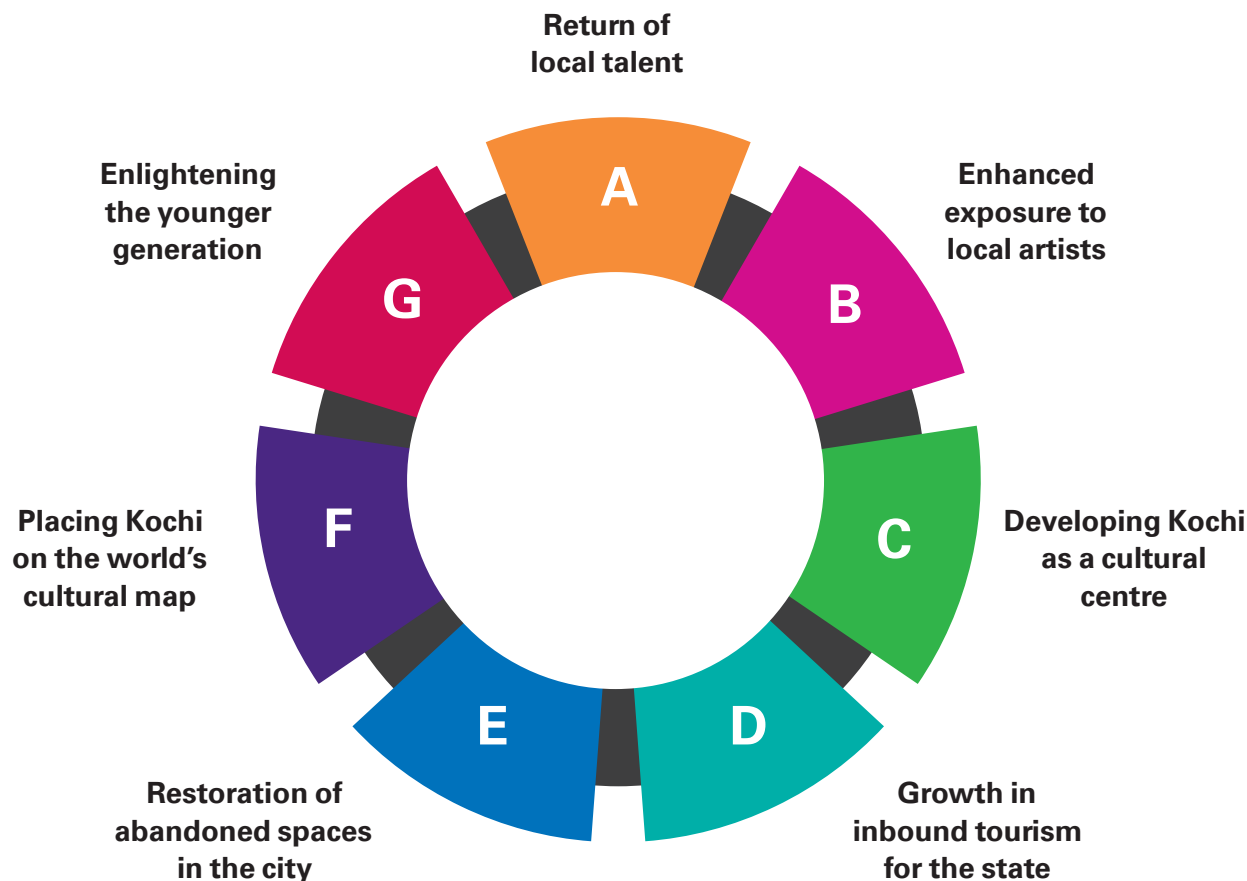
Return of local talent

A

Enhanced exposure to local artists

B

Developing Kochi as a cultural centre

C

Growth in inbound tourism for the state

D

Restoration of abandoned spaces in the city

E

Placing Kochi on the world’s cultural map

F

Enlightening the younger generation

G